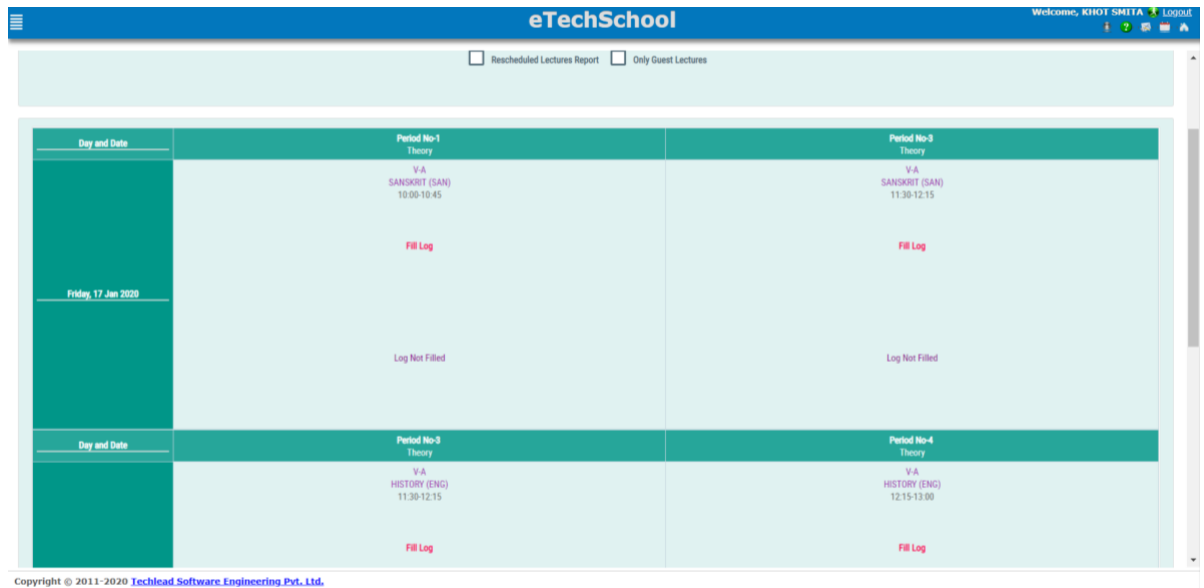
eTechSchool

Welcome, KHOT SMITA Logout

Rescheduled Lectures Report Only Guest Lectures

| Day and Date | Period No-1 Theory | Period No-3 Theory |
|---|---|---|
| Friday, 17 Jan 2020 | V-A SANSKRIT (SAN) 10:00-10:45 Fill Log Log Not Filled | V-A SANSKRIT (SAN) 11:30-12:15 Fill Log Log Not Filled |

| Day and Date | Period No-3 Theory | Period No-4 Theory |
|---|---|---|
| | V-A HISTORY (ENG) 11:30-12:15 Fill Log | V-A HISTORY (ENG) 12:15-13:00 Fill Log |

Copyright © 2011-2020 Techlead Software Engineering Pvt. Ltd.